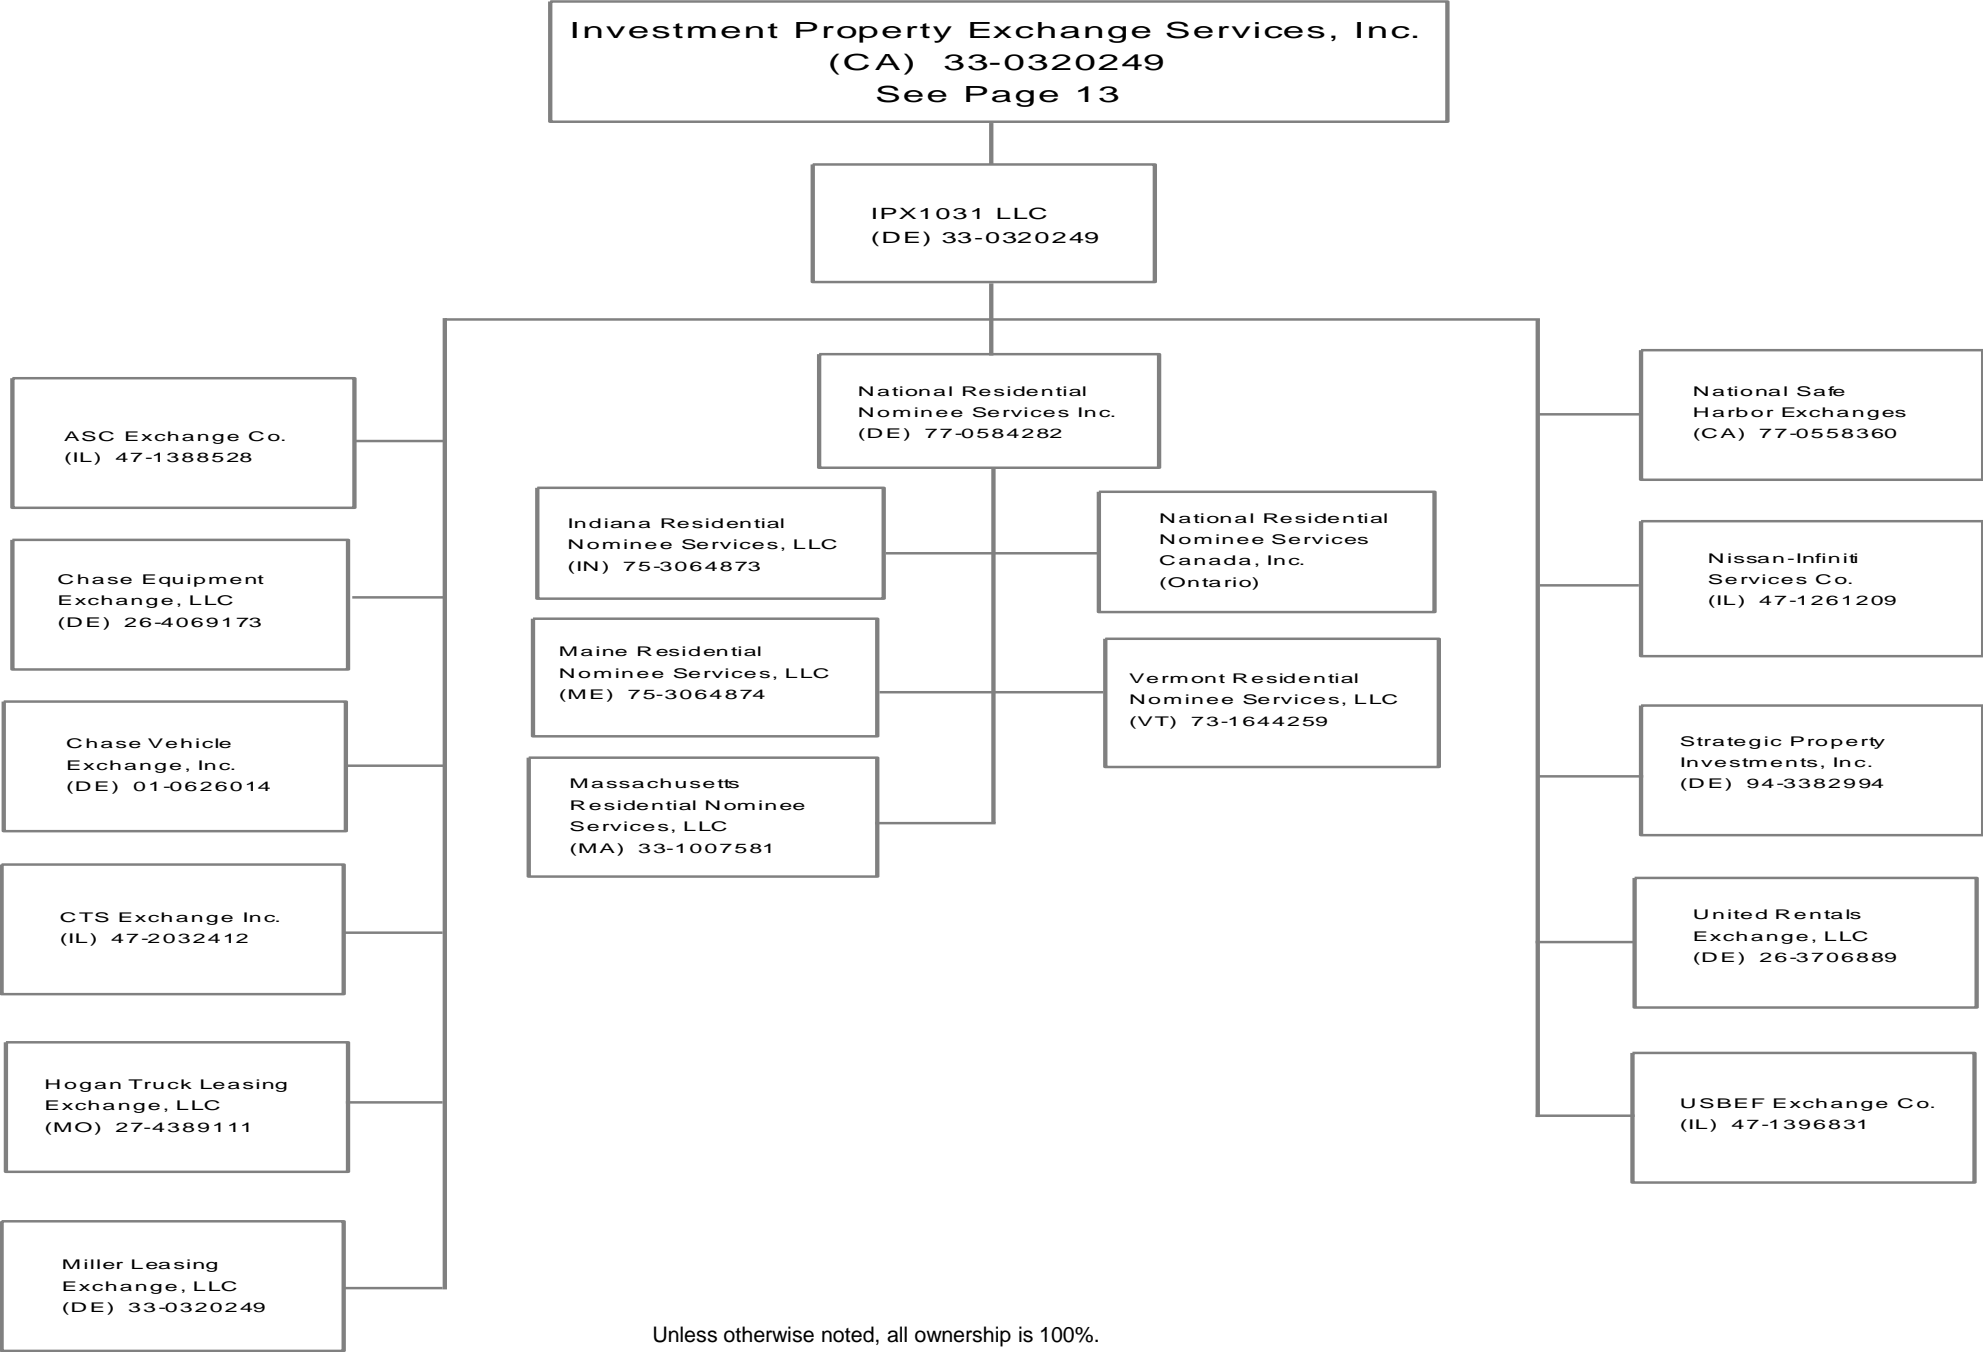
Investment Property Exchange Services, Inc.
(CA) 33-0320249
See Page 13

IPX1031 LLC
(DE) 33-0320249

ASC Exchange Co.
(IL) 47-1388528

Chase Equipment Exchange, LLC
(DE) 26-4069173

Chase Vehicle Exchange, Inc.
(DE) 01-0626014

CTS Exchange Inc.
(IL) 47-2032412

Hogan Truck Leasing Exchange, LLC
(MO) 27-4389111

Miller Leasing Exchange, LLC
(DE) 33-0320249

National Residential Nominee Services Inc.
(DE) 77-0584282

Indiana Residential Nominee Services, LLC
(IN) 75-3064873

Maine Residential Nominee Services, LLC
(ME) 75-3064874

Massachusetts Residential Nominee Services, LLC
(MA) 33-1007581

National Residential Nominee Services Canada, Inc.
(Ontario)

Vermont Residential Nominee Services, LLC
(VT) 73-1644259

National Safe Harbor Exchanges
(CA) 77-0558360

Nissan-Infiniti Services Co.
(IL) 47-1261209

Strategic Property Investments, Inc.
(DE) 94-3382994

United Rentals Exchange, LLC
(DE) 26-3706889

USBEF Exchange Co.
(IL) 47-1396831

Unless otherwise noted, all ownership is 100%.